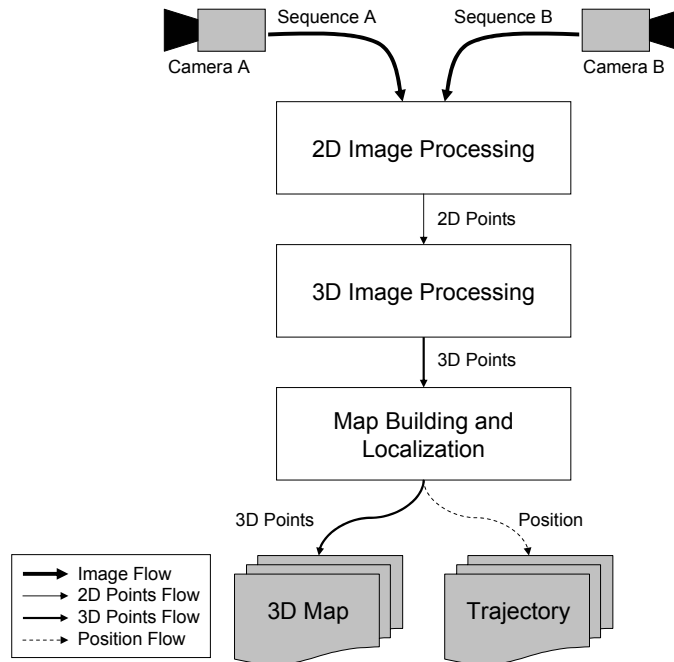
Sequence A

Sequence B

Camera A

Camera B

2D Image Processing

2D Points

3D Image Processing

3D Points

Map Building and Localization

3D Points

Position

Image Flow
2D Points Flow
3D Points Flow
Position Flow

3D Map

Trajectory